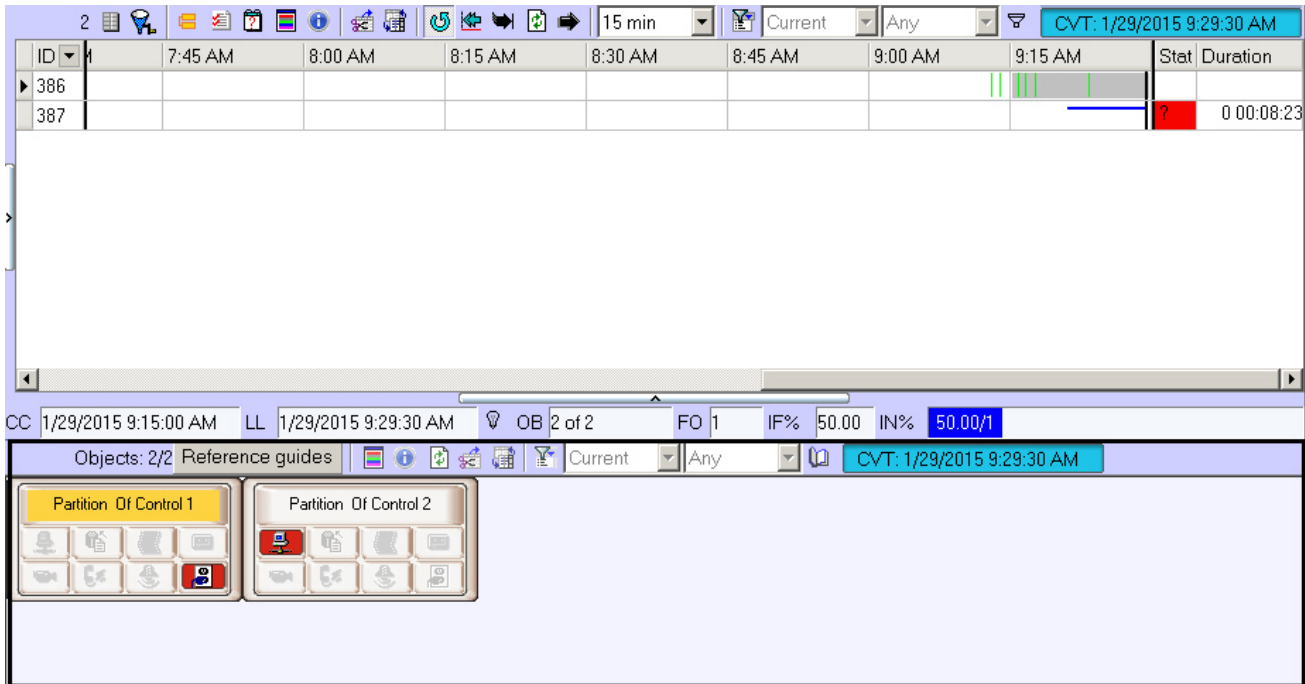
2 15 min Current Any CVT: 1/29/2015 9:29:30 AM

| ID | 7:45 AM | 8:00 AM | 8:15 AM | 8:30 AM | 8:45 AM | 9:00 AM | 9:15 AM | Stat | Duration |
|---|---|---|---|---|---|---|---|---|---|
| 386 | | | | | | | | | |
| 387 | | | | | | | | ? | 0 00:08:23 |

CC 1/29/2015 9:15:00 AM LL 1/29/2015 9:29:30 AM OB 2 of 2 FO 1 IF% 50.00 IN% 50.00/1

Objects: 2/2 Reference guides Current Any CVT: 1/29/2015 9:29:30 AM

Partition Of Control 1

Partition Of Control 2